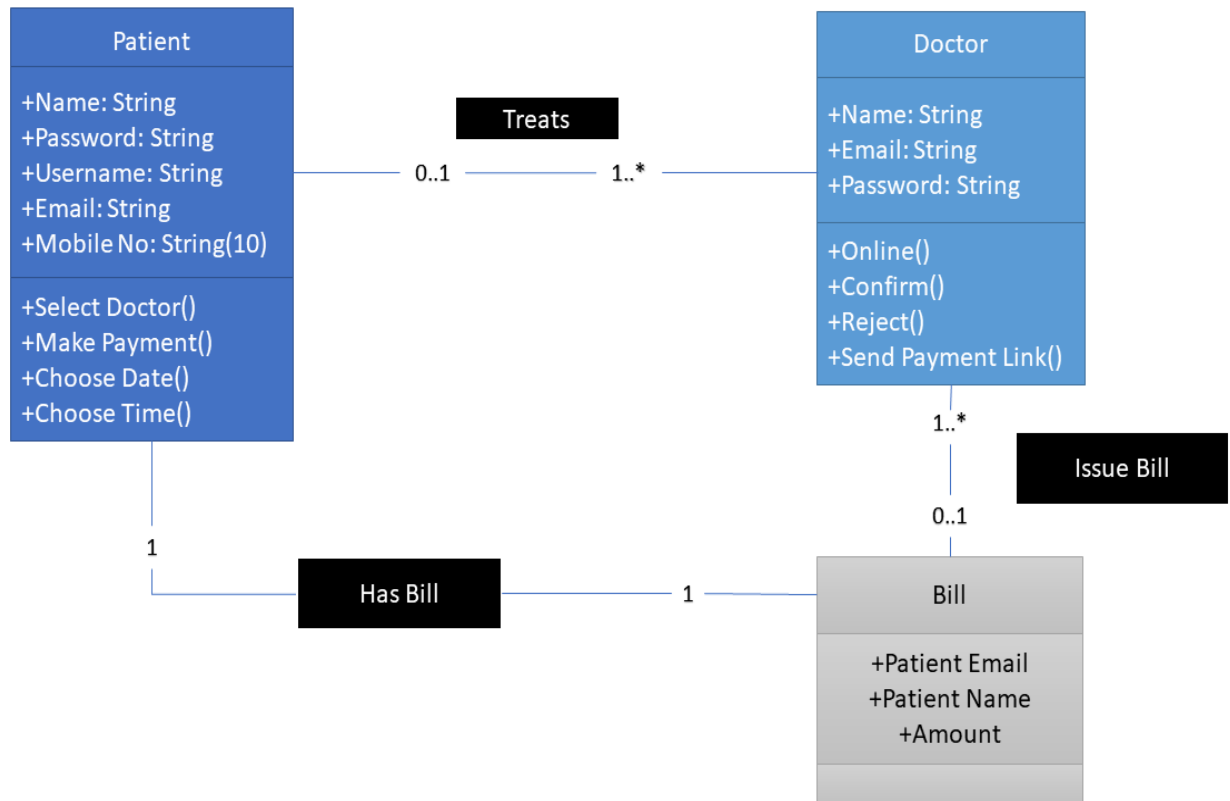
Patient

+Name: String
+Password: String
+Username: String
+Email: String
+Mobile No: String(10)

+Select Doctor()
+Make Payment()
+Choose Date()
+Choose Time()

Treats

0..1

1..*

Doctor

+Name: String
+Email: String
+Password: String

+Online()
+Confirm()
+Reject()
+Send Payment Link()

1..*

Issue Bill

0..1

1

Has Bill

1

Bill

+Patient Email
+Patient Name
+Amount